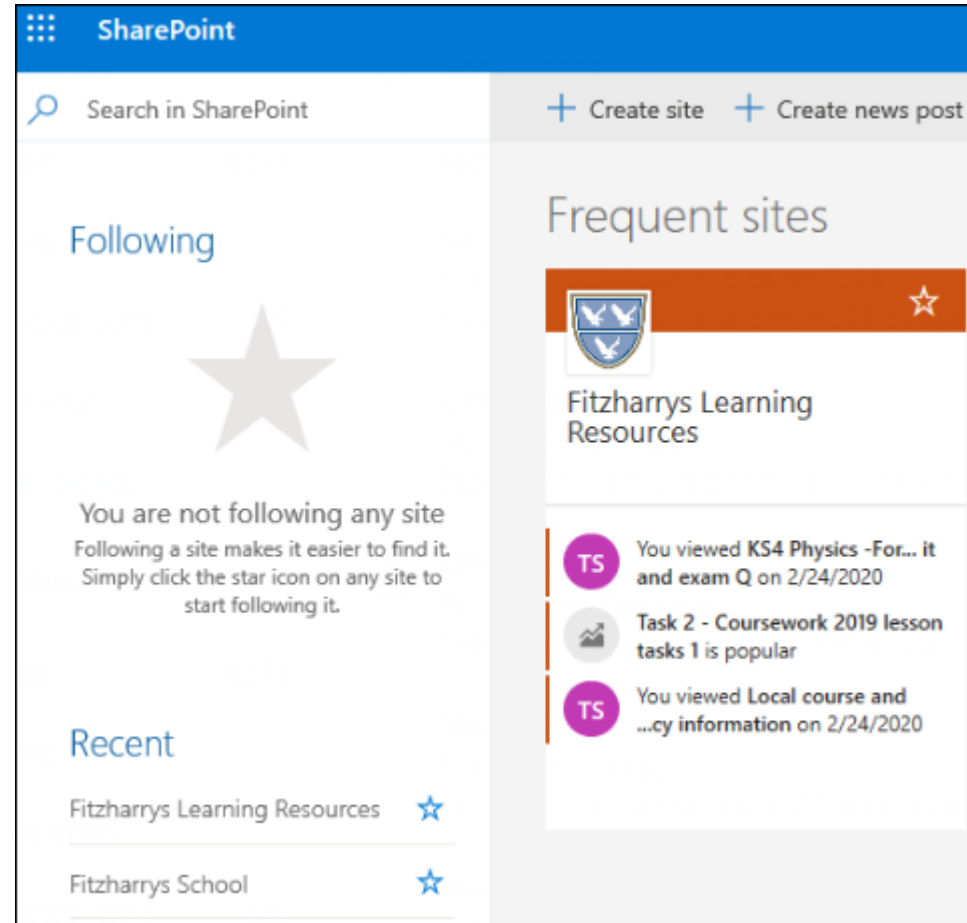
SharePoint

Search in SharePoint

+ Create site + Create news post

Following

You are not following any site
Following a site makes it easier to find it. Simply click the star icon on any site to start following it.

Recent

Fitzharrys Learning Resources

Fitzharrys School

Frequent sites

Fitzharrys Learning Resources

TS You viewed KS4 Physics -For... it and exam Q on 2/24/2020

Task 2 - Coursework 2019 lesson tasks 1 is popular

TS You viewed Local course and ...cy information on 2/24/2020